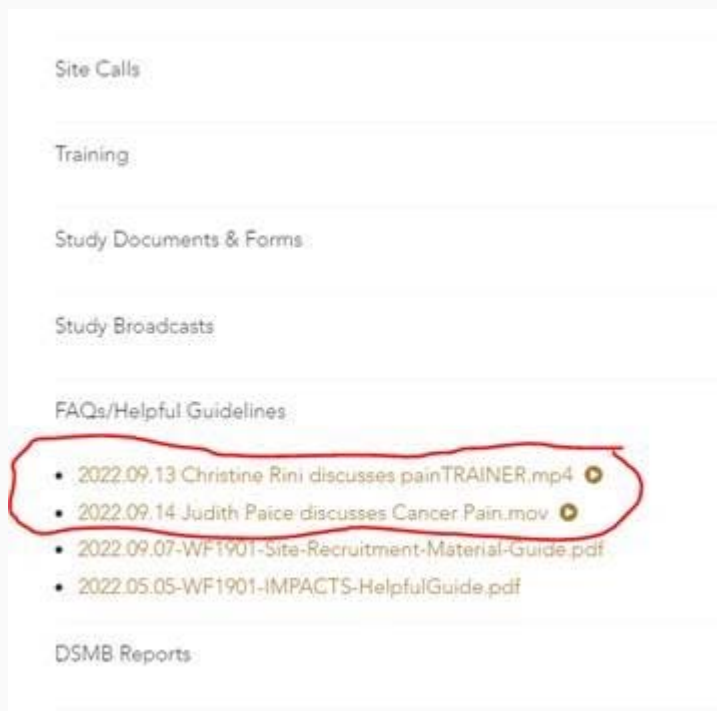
Site Calls

Training

Study Documents & Forms

Study Broadcasts

FAQs/Helpful Guidelines

- 2022.09.13 Christine Rini discusses painTRAINER.mp4
- 2022.09.14 Judith Paice discusses Cancer Pain.mov
- 2022.09.07-WF1901-Site-Recruitment-Material-Guide.pdf
- 2022.05.05-WF1901-IMPACTS-HelpfulGuide.pdf

DSMB Reports